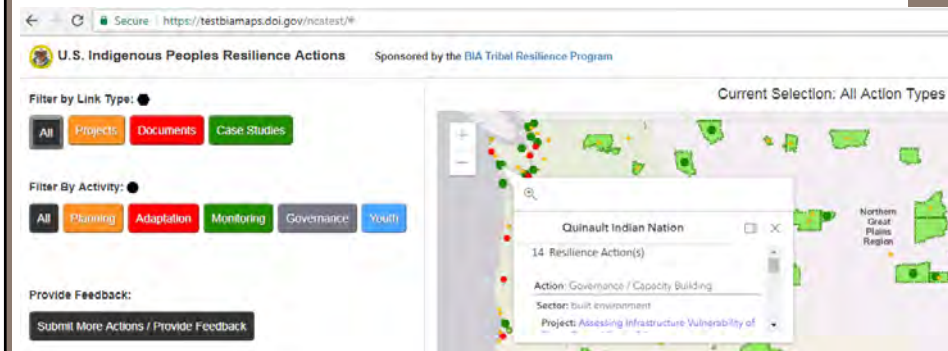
Secure | https://testbiamaps.doi.gov/ncatest/#

U.S. Indigenous Peoples Resilience Actions

Sponsored by the BIA Tribal Resilience Program

Filter by Link Type:

All | Projects | Documents | Case Studies

Filter By Activity:

All | Planning | Adaptation | Monitoring | Governance | Youth

Provide Feedback:

Submit More Actions / Provide Feedback

Current Selection: All Action Types

+
−

Quinault Indian Nation

14 Resilience Action(s)

Action: Governance / Capacity Building

Sector: built environment

Project: Assessing Infrastructure Vulnerability of

Northern Great Plains Region